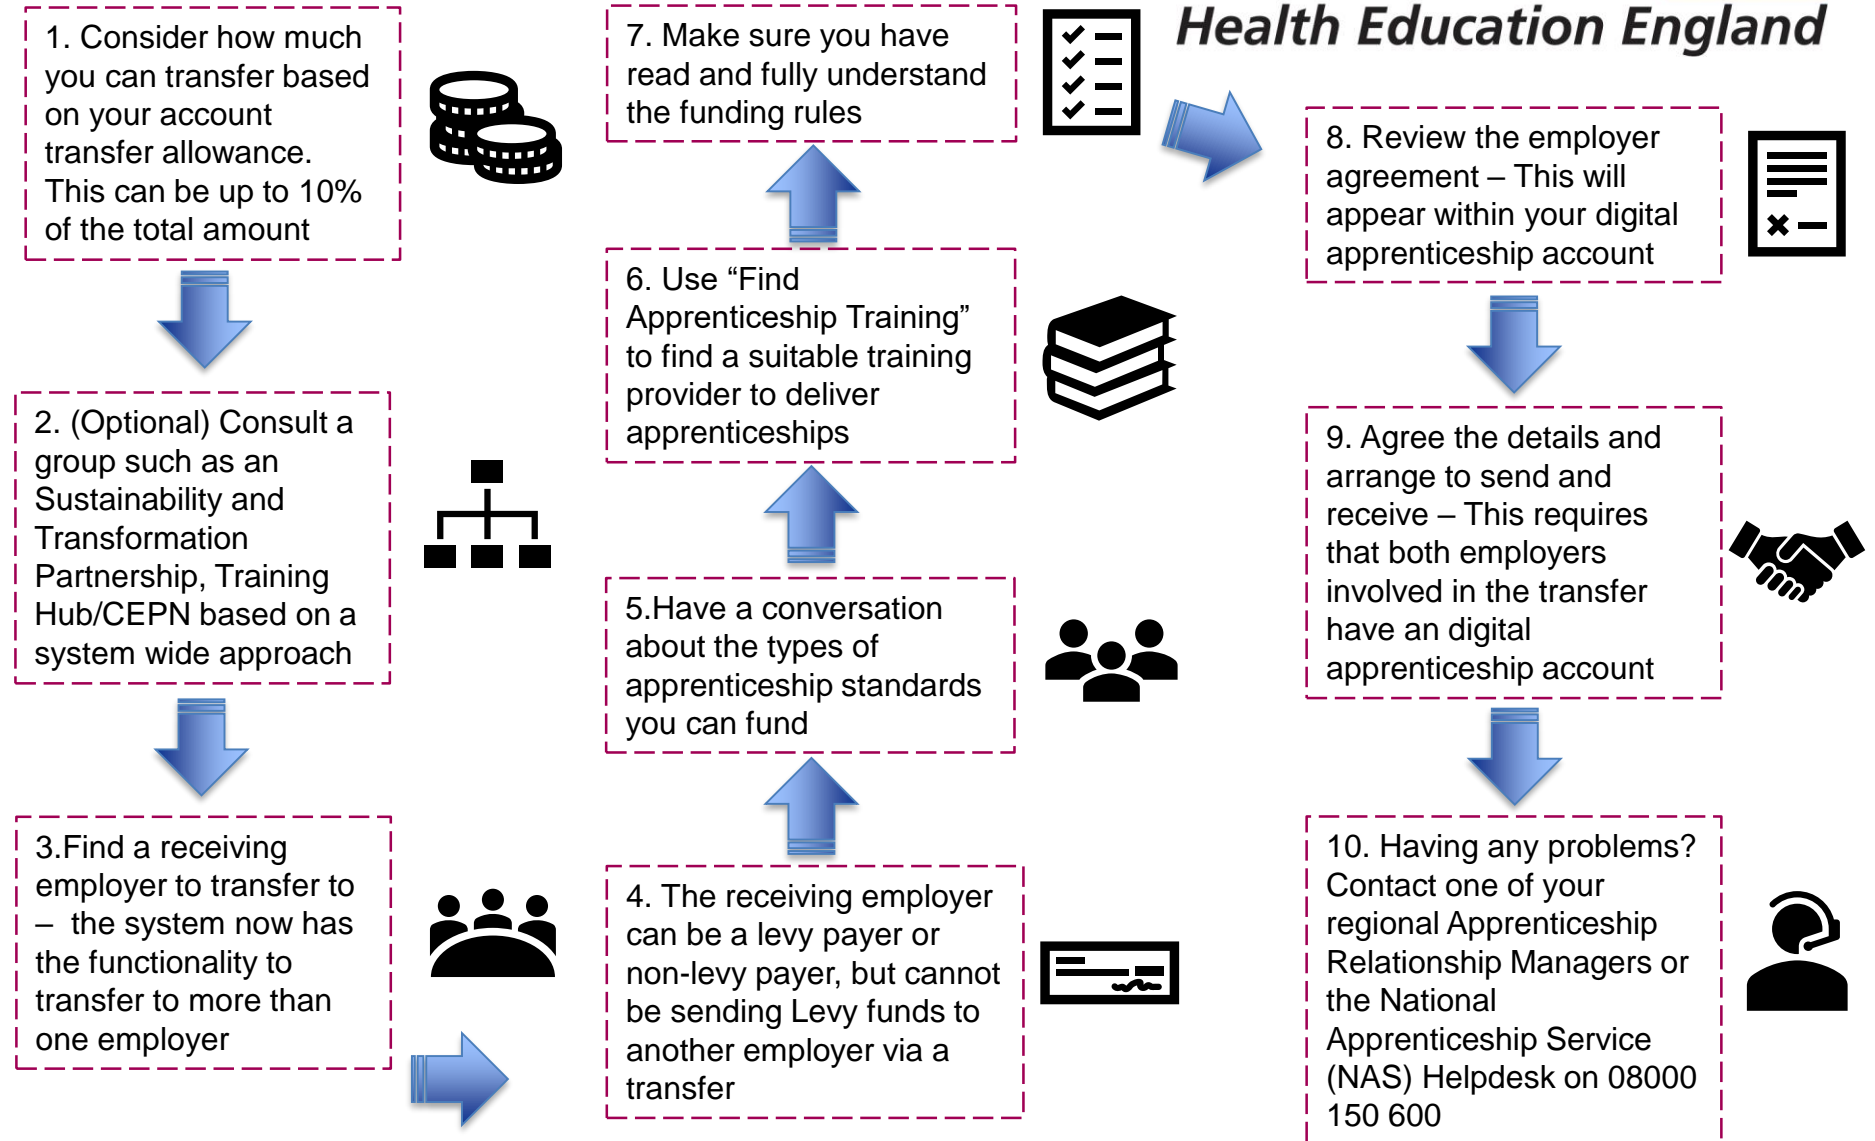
Health Education England

1. Consider how much you can transfer based on your account transfer allowance. This can be up to 10% of the total amount

2. (Optional) Consult a group such as an Sustainability and Transformation Partnership, Training Hub/CEPN based on a system wide approach

3.Find a receiving employer to transfer to – the system now has the functionality to transfer to more than one employer

4. The receiving employer can be a levy payer or non-levy payer, but cannot be sending Levy funds to another employer via a transfer

5.Have a conversation about the types of apprenticeship standards you can fund

6. Use “Find Apprenticeship Training” to find a suitable training provider to deliver apprenticeships

7. Make sure you have read and fully understand the funding rules

8. Review the employer agreement – This will appear within your digital apprenticeship account

9. Agree the details and arrange to send and receive – This requires that both employers involved in the transfer have an digital apprenticeship account

10. Having any problems? Contact one of your regional Apprenticeship Relationship Managers or the National Apprenticeship Service (NAS) Helpdesk on 08000 150 600